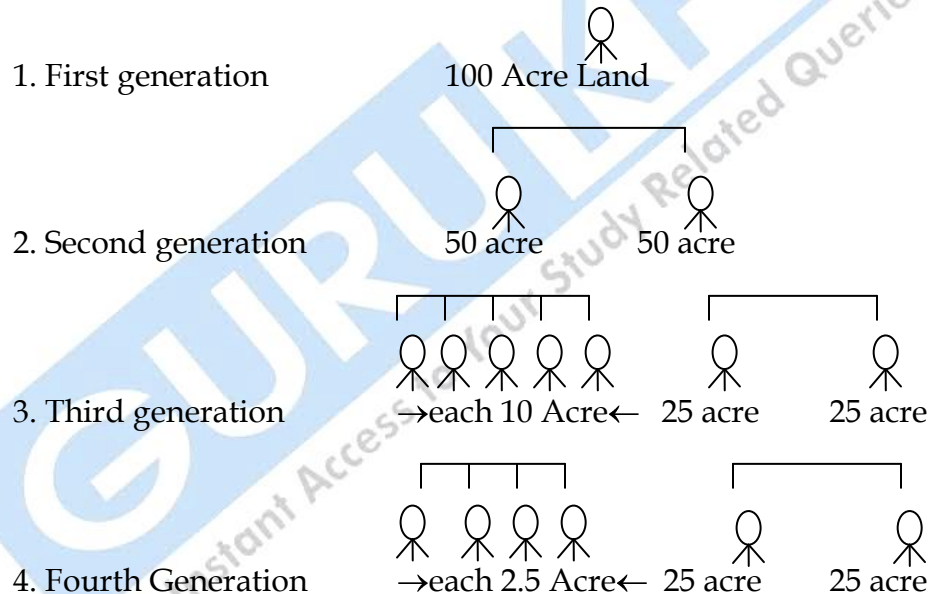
1. First generation 100 Acre Land

2. Second generation 50 acre 50 acre

3. Third generation →each 10 Acre← 25 acre 25 acre

4. Fourth Generation →each 2.5 Acre← 25 acre 25 acre

GURUKPO Instant Access for Your Study Related Queries